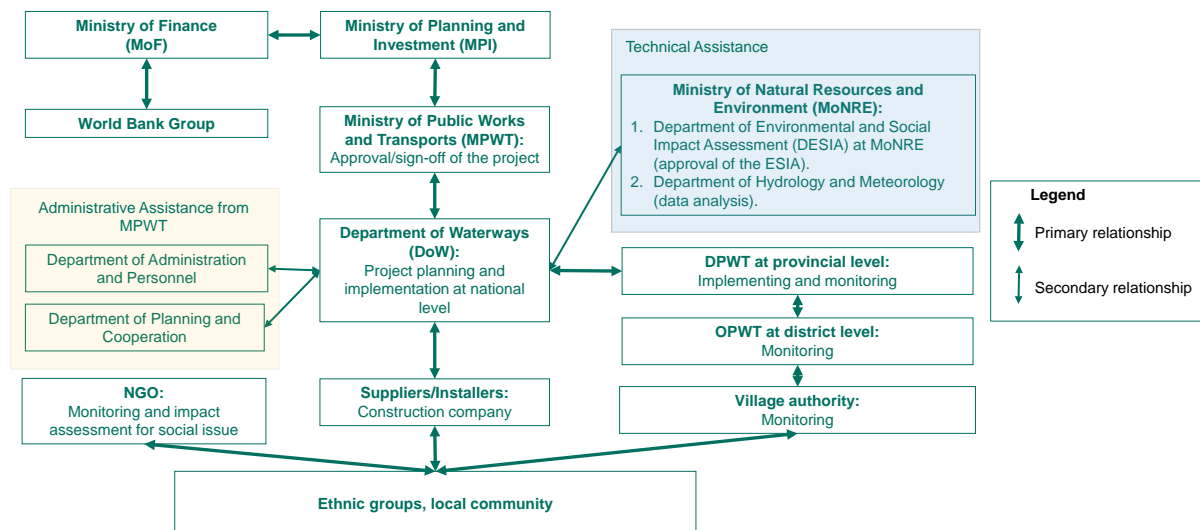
Ministry of Finance (MoF)

Ministry of Planning and Investment (MPI)

World Bank Group

Ministry of Public Works and Transports (MPWT): Approval/sign-off of the project

Technical Assistance

Ministry of Natural Resources and Environment (MoNRE):

1. Department of Environmental and Social Impact Assessment (DESIA) at MoNRE (approval of the ESIA).
2. Department of Hydrology and Meteorology (data analysis).

Legend

Primary relationship

Secondary relationship

Administrative Assistance from MPWT

Department of Administration and Personnel

Department of Planning and Cooperation

Department of Waterways (DoW): Project planning and implementation at national level

DPWT at provincial level: Implementing and monitoring

OPWT at district level: Monitoring

Village authority: Monitoring

NGO: Monitoring and impact assessment for social issue

Suppliers/Installers: Construction company

Ethnic groups, local community